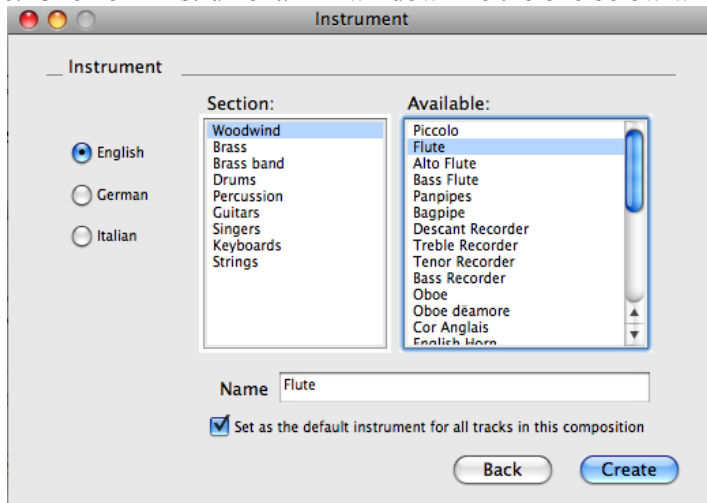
Instrument

Instrument

English

German

Italian

Section:

Woodwind
Brass
Brass band
Drums
Percussion
Guitars
Singers
Keyboards
Strings

Available:

Piccolo
Flute
Alto Flute
Bass Flute
Panpipes
Bagpipe
Descant Recorder
Treble Recorder
Tenor Recorder
Bass Recorder
Oboe
Oboe dēamore
Cor Anglais
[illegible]

Name Flute

Set as the default instrument for all tracks in this composition

Back

Create